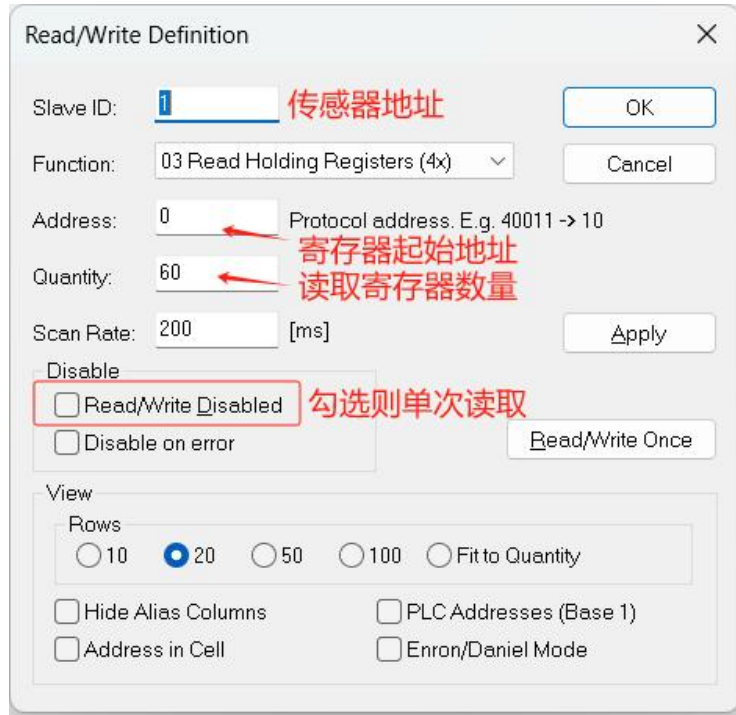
Read/Write Definition ×

Slave ID: 1 传感器地址

OK

Function: 03 Read Holding Registers (4x)

Cancel

Address: 0 Protocol address. E.g. 40011 -> 10

寄存器起始地址

Quantity: 60

读取寄存器数量

Scan Rate: 200 [ms]

Apply

Disable

Read/Write Disabled

勾选则单次读取

Disable on error

Read/Write Once

View

Rows

10 20 50 100 Fit to Quantity

Hide Alias Columns

PLC Addresses (Base 1)

Address in Cell

Enron/Daniel Mode